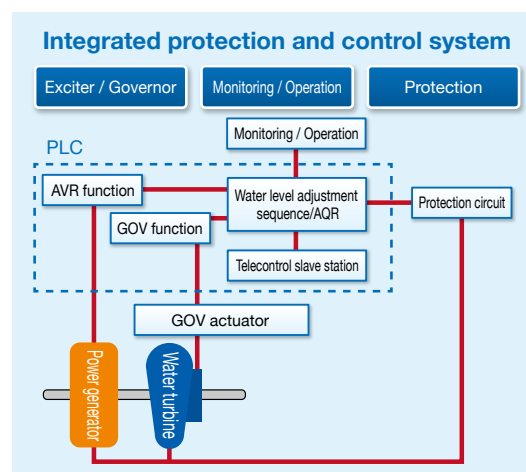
Integrated protection and control system

Exciter / Governor

Monitoring / Operation

Protection

PLC

Monitoring / Operation

AVR function

Water level adjustment sequence/AQR

Protection circuit

GOV function

Telecontrol slave station

GOV actuator

Power generator

Water turbine